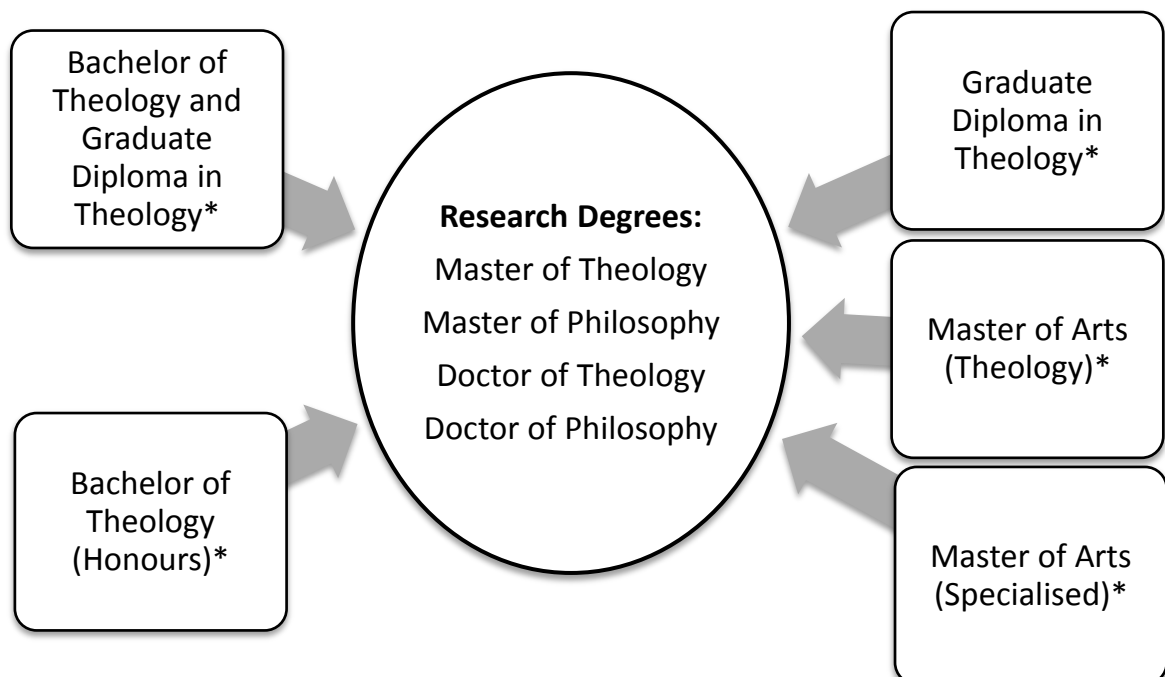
Bachelor of Theology and Graduate Diploma in Theology*

Graduate Diploma in Theology*

**Research Degrees:**
Master of Theology
Master of Philosophy
Doctor of Theology
Doctor of Philosophy

Master of Arts (Theology)*

Bachelor of Theology (Honours)*

Master of Arts (Specialised)*